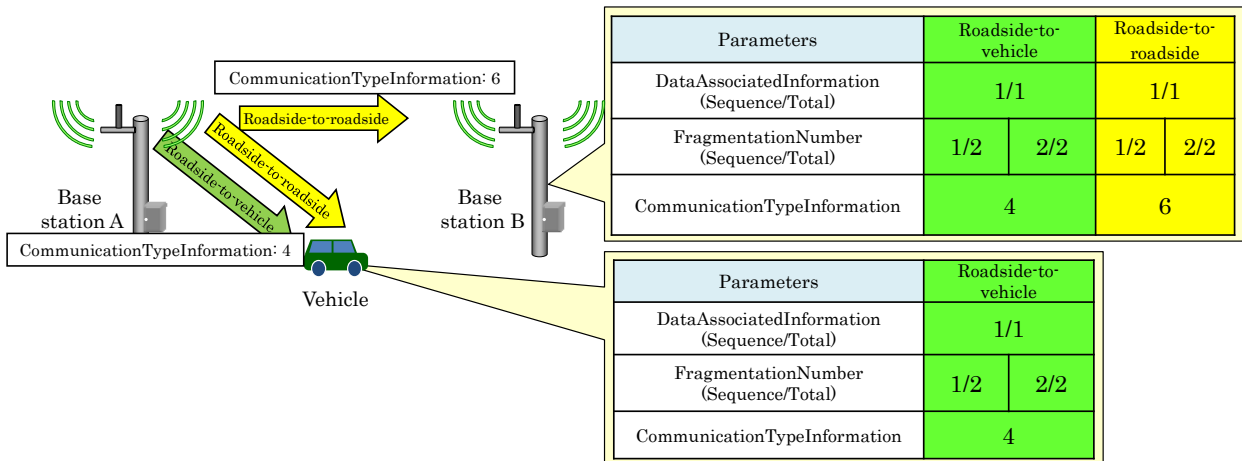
CommunicationTypeInformation: 6

Roadside-to-roadside

Roadside-to-vehicle

Roadside-to-roadside

Base station A

CommunicationTypeInformation: 4

Vehicle

Base station B

| Parameters | Roadside-to-vehicle | | Roadside-to-roadside | |
|---|---|---|---|---|
| DataAssociatedInformation (Sequence/Total) | 1/1 | | 1/1 | |
| FragmentationNumber (Sequence/Total) | 1/2 | 2/2 | 1/2 | 2/2 |
| CommunicationTypeInformation | 4 | | 6 | |

| Parameters | Roadside-to-vehicle | |
|---|---|---|
| DataAssociatedInformation (Sequence/Total) | 1/1 | |
| FragmentationNumber (Sequence/Total) | 1/2 | 2/2 |
| CommunicationTypeInformation | 4 | |